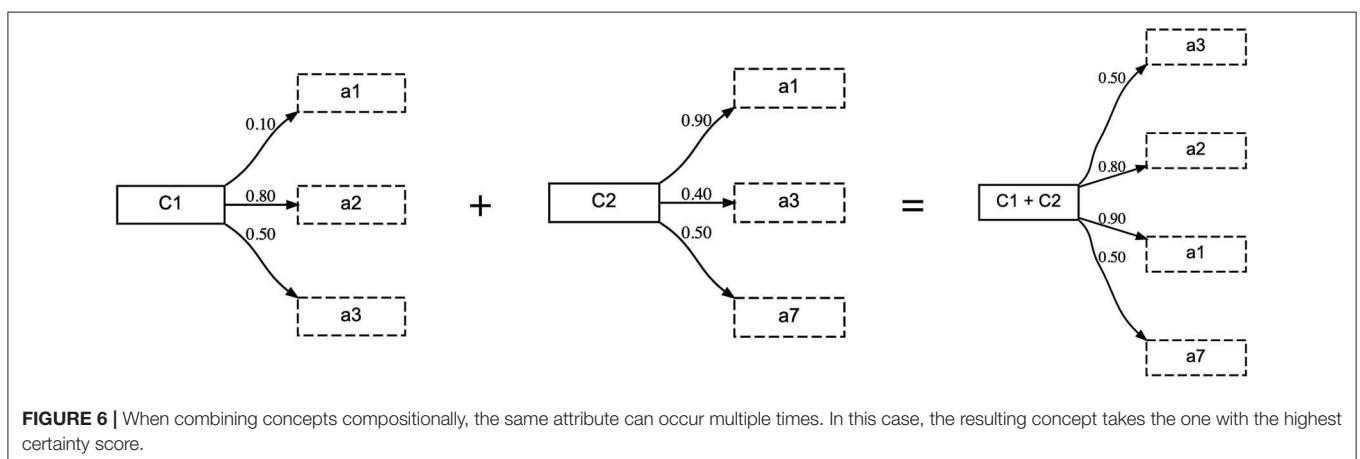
C1

0.10
a1

0.80
a2

0.50
a3

+

C2

0.90
a1

0.40
a3

0.50
a7

=

C1 + C2

0.50
a3

0.80
a2

0.90
a1

0.50
a7

**FIGURE 6 |** When combining concepts compositionally, the same attribute can occur multiple times. In this case, the resulting concept takes the one with the highest certainty score.